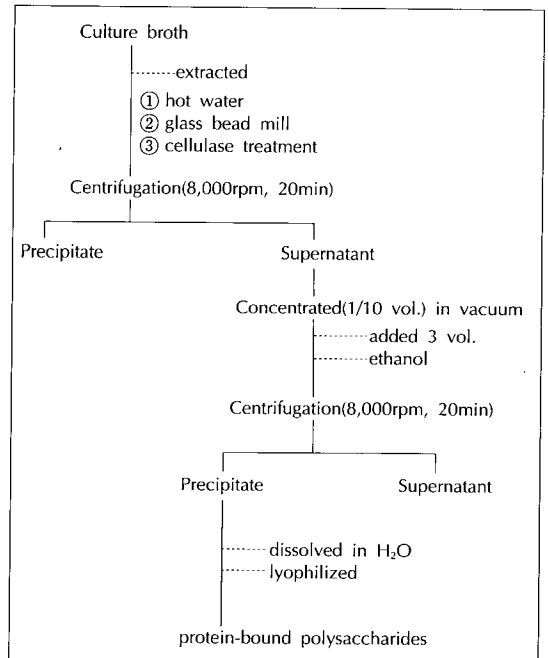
Culture broth

extracted

① hot water
② glass bead mill
③ cellulase treatment

Centrifugation(8,000rpm, 20min)

Precipitate

Supernatant

Concentrated(1/10 vol.) in vacuum

added 3 vol.
ethanol

Centrifugation(8,000rpm, 20min)

Precipitate

Supernatant

dissolved in $H_2O$
lyophilized

protein-bound polysaccharides